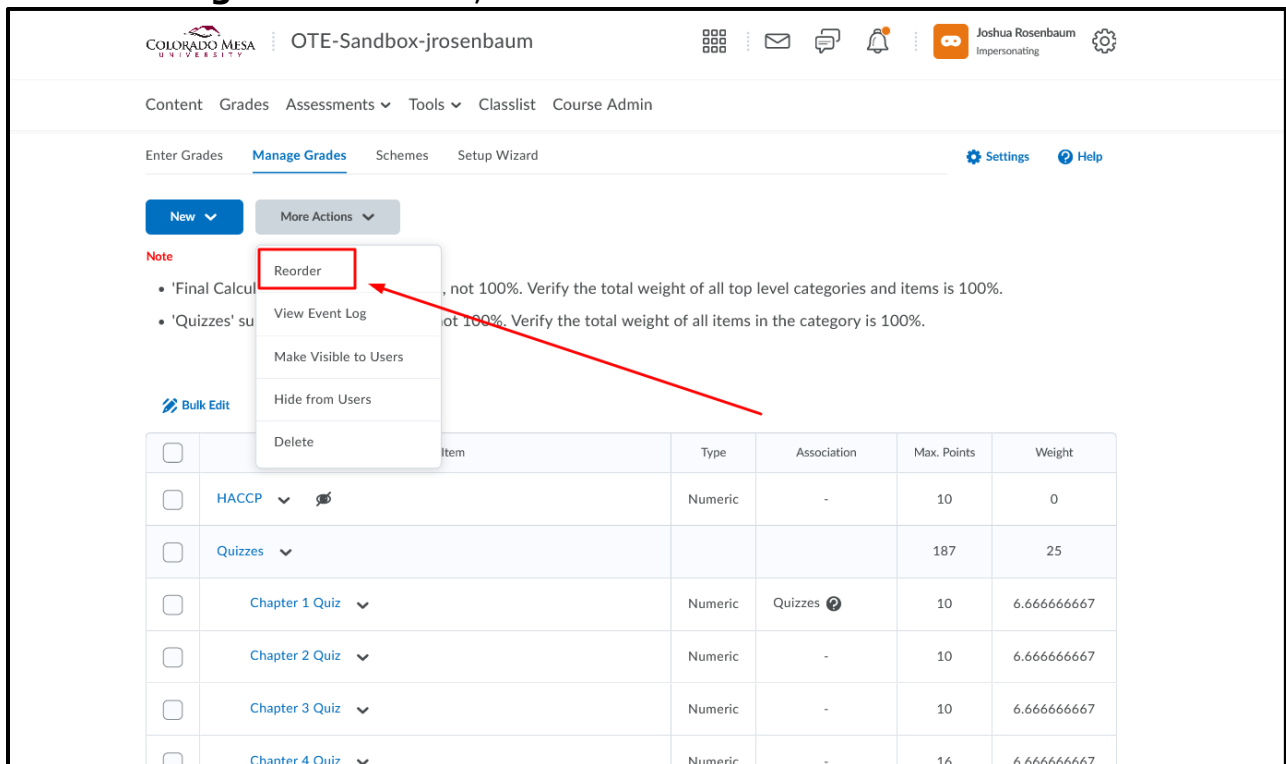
COLORADO MESA UNIVERSITY OTE-Sandbox-jrosenbaum

Joshua Rosenbaum
Impersonating

Content Grades Assessments Tools Classlist Course Admin

Enter Grades Manage Grades Schemes Setup Wizard

Settings Help

New More Actions

Reorder
View Event Log
Make Visible to Users
Hide from Users
Delete

Note

• 'Final Calcul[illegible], not 100%. Verify the total weight of all top level categories and items is 100%.

• 'Quizzes' su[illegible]ot 100%. Verify the total weight of all items in the category is 100%.

Bulk Edit

| | Item | Type | Association | Max. Points | Weight |
|---|---|---|---|---|---|
| | HACCP | Numeric | - | 10 | 0 |
| | Quizzes | | | 187 | 25 |
| | Chapter 1 Quiz | Numeric | Quizzes | 10 | 6.666666667 |
| | Chapter 2 Quiz | Numeric | - | 10 | 6.666666667 |
| | Chapter 3 Quiz | Numeric | - | 10 | 6.666666667 |
| | Chapter 4 Quiz | Numeric | - | 16 | 6.666666667 |